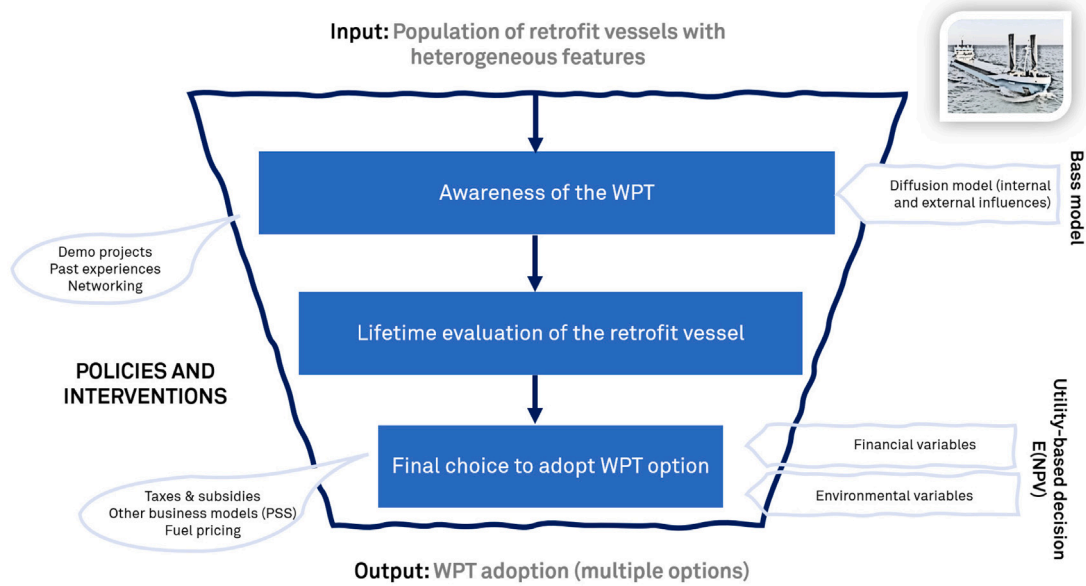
Input: Population of retrofit vessels with heterogeneous features

Awareness of the WPT

Diffusion model (internal and external influences)

Bass model

Demo projects
Past experiences
Networking

Lifetime evaluation of the retrofit vessel

POLICIES AND INTERVENTIONS

Final choice to adopt WPT option

Financial variables

Environmental variables

Utility-based decision E(NPV)

Taxes & subsidies
Other business models (PSS)
Fuel pricing

Output: WPT adoption (multiple options)